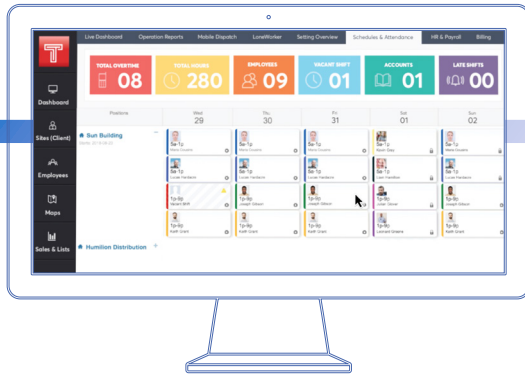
Live Dashboard Operation Reports Mobile Dispatch LoneWorker Setting Overview Schedules & Attendance HR & Payroll Billing

T

Dashboard

Sites (Client)

Employees

Maps

Sales & Lists

TOTAL OVERTIME 08

TOTAL HOURS 280

EMPLOYEES 09

VACANT SHIFT 01

ACCOUNTS 01

LATE SHIFTS 01

Positions

Wed 29

Thu 30

Fri 31

Sat 01

Sun 02

Sun Building

Humlion Distribution

5a-1p

5a-1p

5a-1p

5a-1p

5a-1p

5a-1p

5a-1p

5a-1p

5a-1p

5a-1p

1p-9p

1p-9p

1p-9p

1p-9p

1p-9p

1p-9p

1p-9p

1p-9p

1p-9p

1p-9p

Keith Grant

Keith Grant

Keith Grant

Leonard Greene

Keith Grant